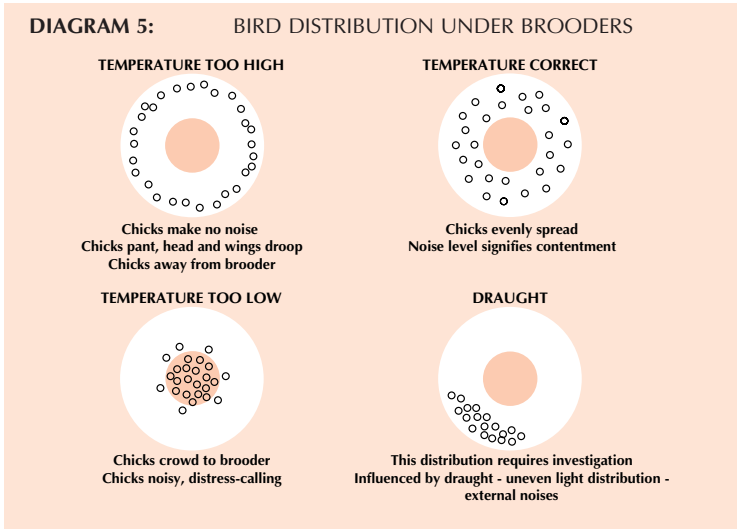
DIAGRAM 5: BIRD DISTRIBUTION UNDER BROODERS

TEMPERATURE TOO HIGH

Chicks make no noise
Chicks pant, head and wings droop
Chicks away from brooder

TEMPERATURE CORRECT

Chicks evenly spread
Noise level signifies contentment

TEMPERATURE TOO LOW

Chicks crowd to brooder
Chicks noisy, distress-calling

DRAUGHT

This distribution requires investigation
Influenced by draught - uneven light distribution - external noises